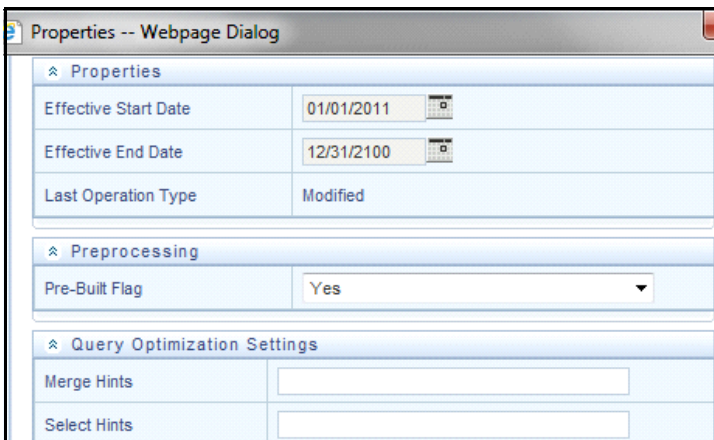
Properties -- Webpage Dialog

Properties

| | |
|---|---|
| Effective Start Date | 01/01/2011 |
| Effective End Date | 12/31/2100 |
| Last Operation Type | Modified |

Preprocessing

| | |
|---|---|
| Pre-Built Flag | Yes |

Query Optimization Settings

| | |
|---|---|
| Merge Hints | |
| Select Hints | |